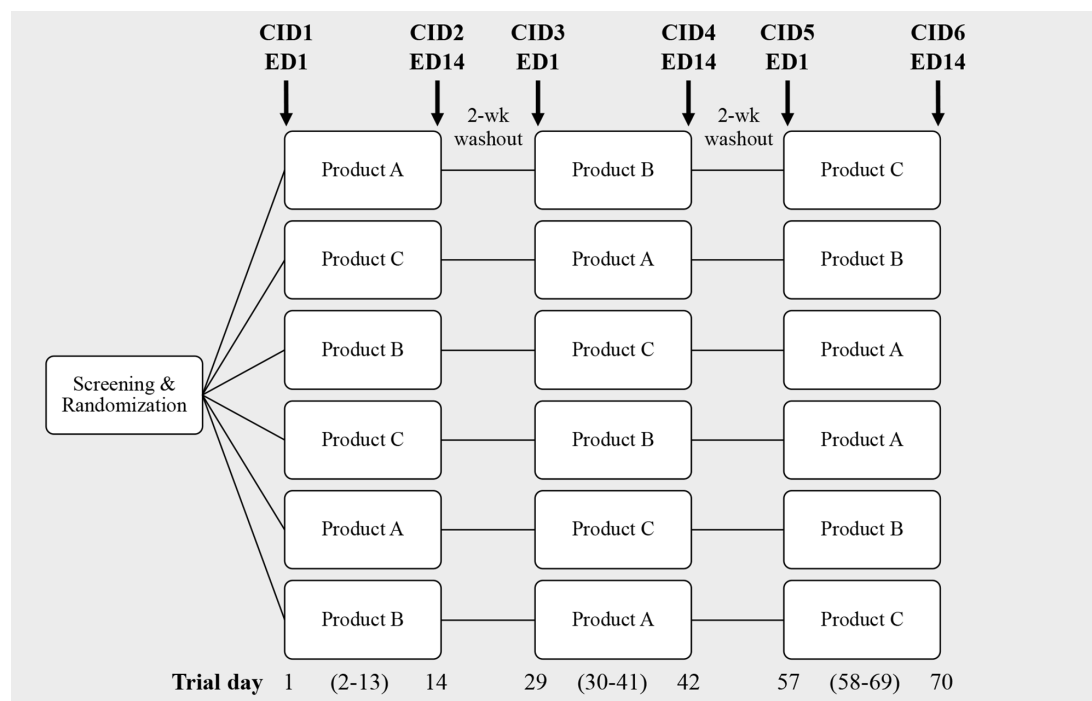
CID1 ED1

CID2 ED14

CID3 ED1

CID4 ED14

CID5 ED1

CID6 ED14

2-wk washout

2-wk washout

Screening & Randomization

| Product A | Product B | Product C |
|---|---|---|
| Product C | Product A | Product B |
| Product B | Product C | Product A |
| Product C | Product B | Product A |
| Product A | Product C | Product B |
| Product B | Product A | Product C |

Trial day 1 (2-13) 14 29 (30-41) 42 57 (58-69) 70